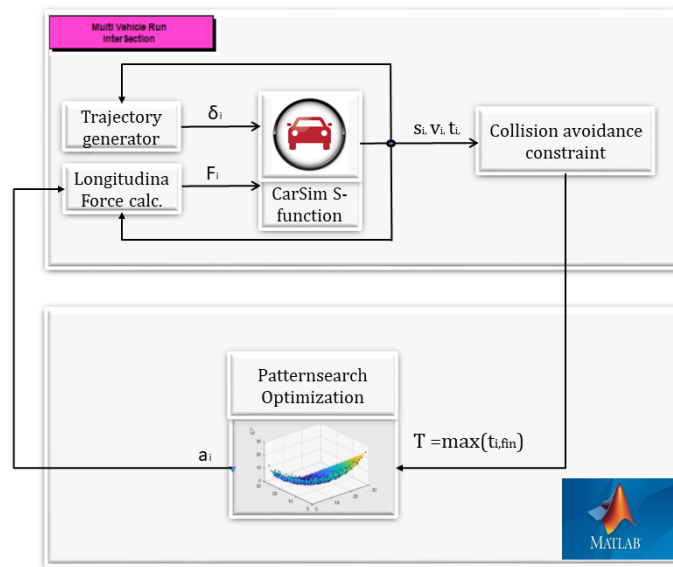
Multi Vehicle Run Intersection

Trajectory generator

$\delta_i$

Longitudina Force calc.

$F_i$

CarSim S-function

$s_i$, $v_i$, $t_i$,

Collision avoidance constraint

Patternsearch Optimization

$a_i$

$T = \max(t_{i,fin})$

MATLAB